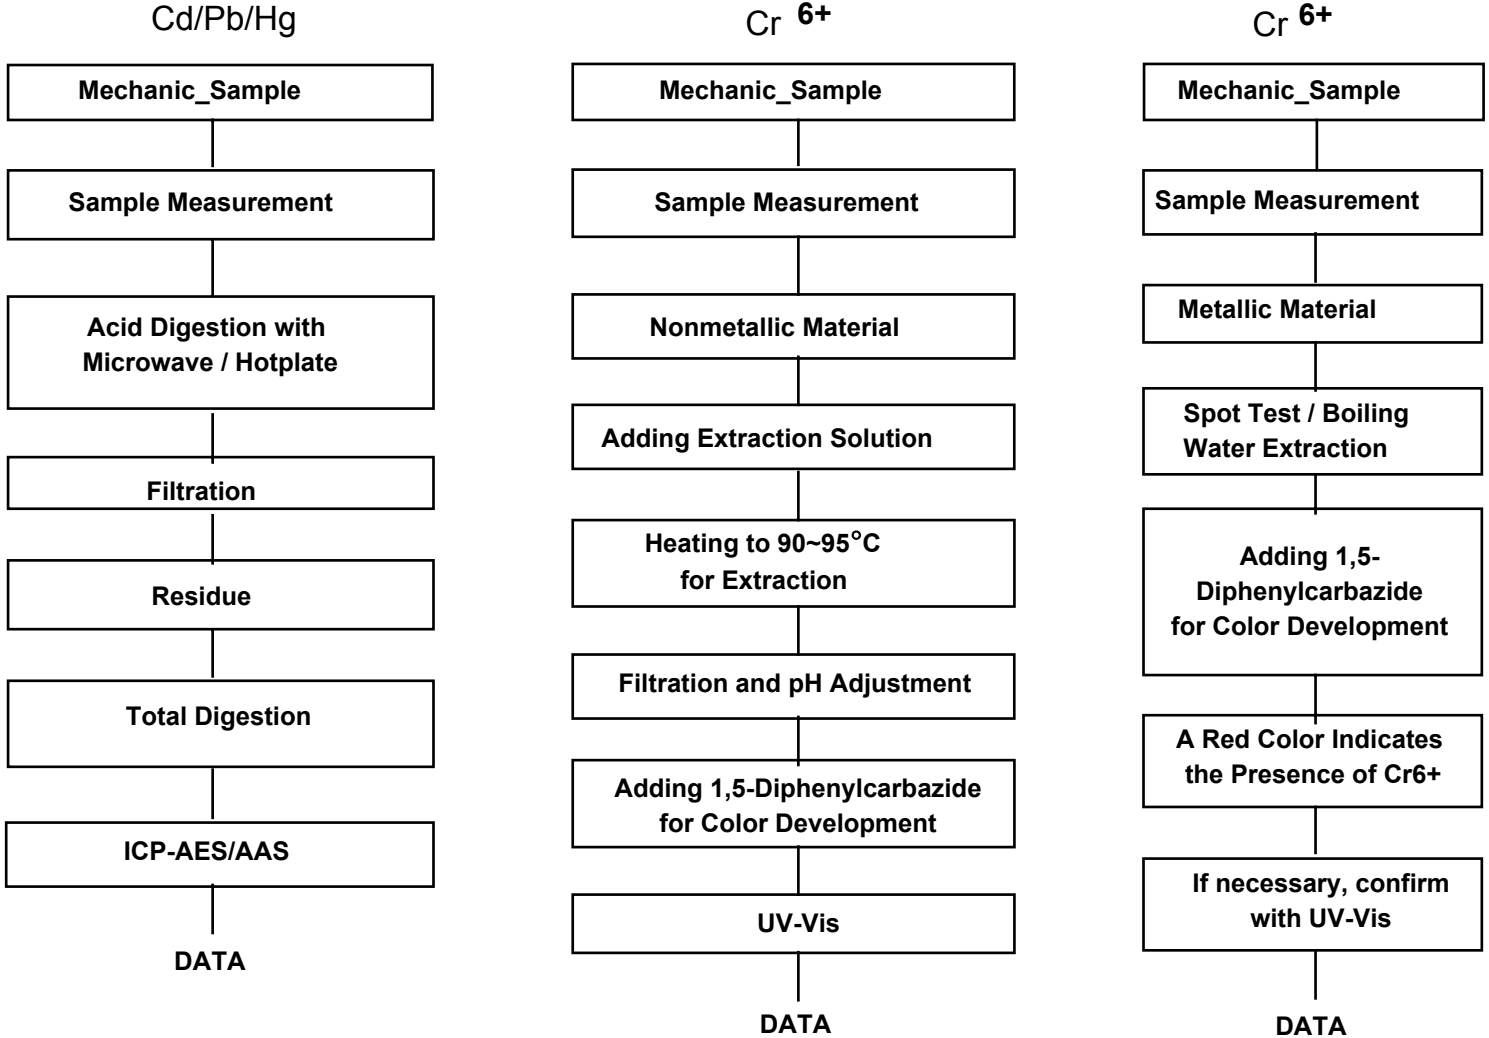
Cd/Pb/Hg

Mechanic_Sample

Sample Measurement

Acid Digestion with Microwave / Hotplate

Filtration

Residue

Total Digestion

ICP-AES/AAS

DATA

Cr $^{6+}$

Mechanic_Sample

Sample Measurement

Nonmetallic Material

Adding Extraction Solution

Heating to 90~95°C for Extraction

Filtration and pH Adjustment

Adding 1,5-Diphenylcarbazide for Color Development

UV-Vis

DATA

Cr $^{6+}$

Mechanic_Sample

Sample Measurement

Metallic Material

Spot Test / Boiling Water Extraction

Adding 1,5-Diphenylcarbazide for Color Development

A Red Color Indicates the Presence of Cr6+

If necessary, confirm with UV-Vis

DATA